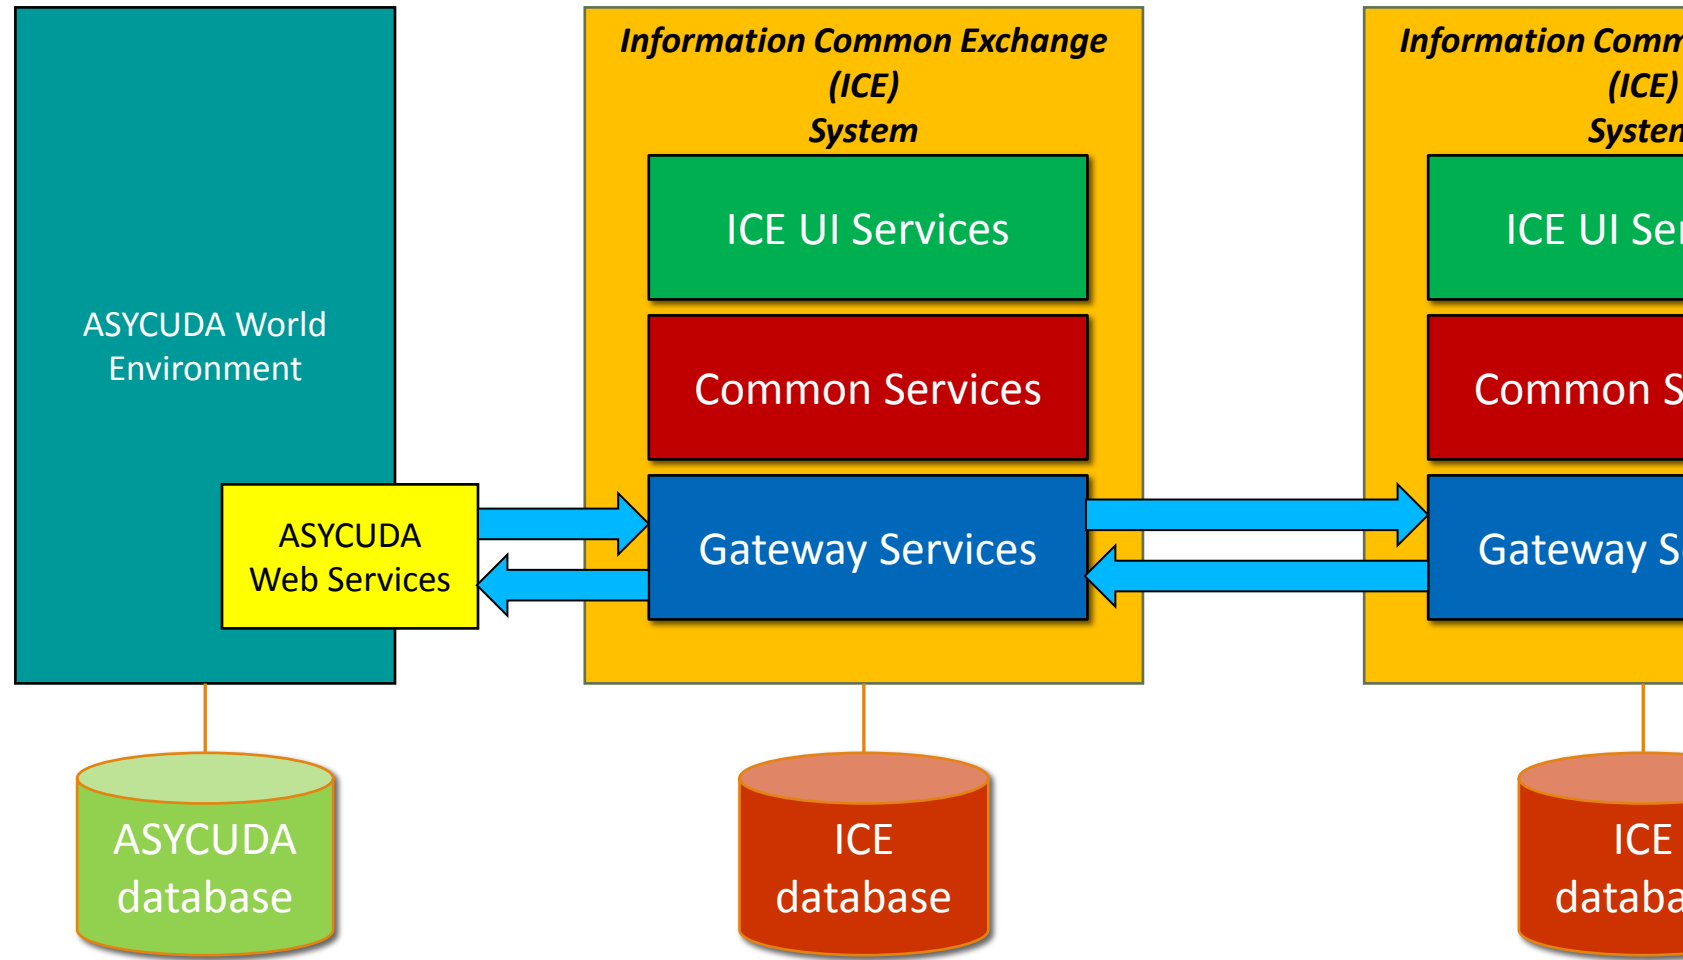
ASYCUDA World Environment

ASYCUDA Web Services

ASYCUDA database

Information Common Exchange (ICE) System

ICE UI Services

Common Services

Gateway Services

ICE database

Information Comm
(ICE)
Systen

ICE UI Se

Common S

Gateway S

ICE
databa